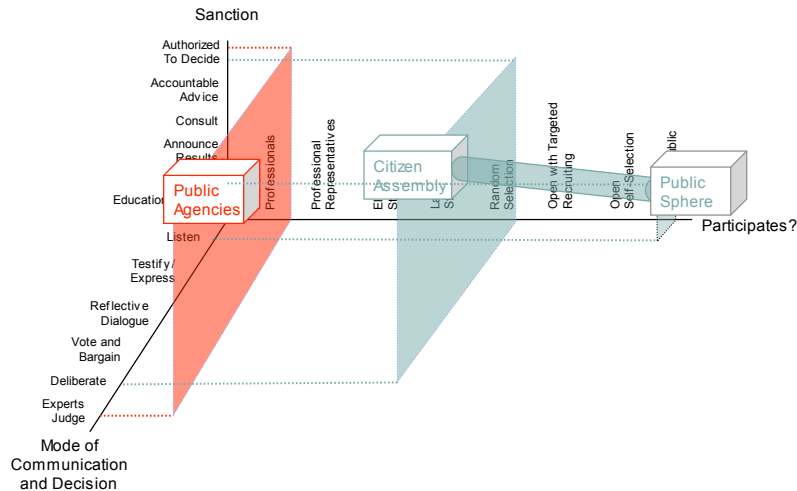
Sanction

Authorized To Decide

Accountable Advice

Consult

Announce Results

Education

Listen

Testify / Express

Reflective Dialogue

Vote and Bargain

Deliberate

Experts Judge

Mode of Communication and Decision

Public Agencies

Professionals

Professional Representatives

El Sl

La S

Random Selection

Open with Targeted Recruiting

Open Self-Selection

blic

Citizen Assembly

Public Sphere

Participates?